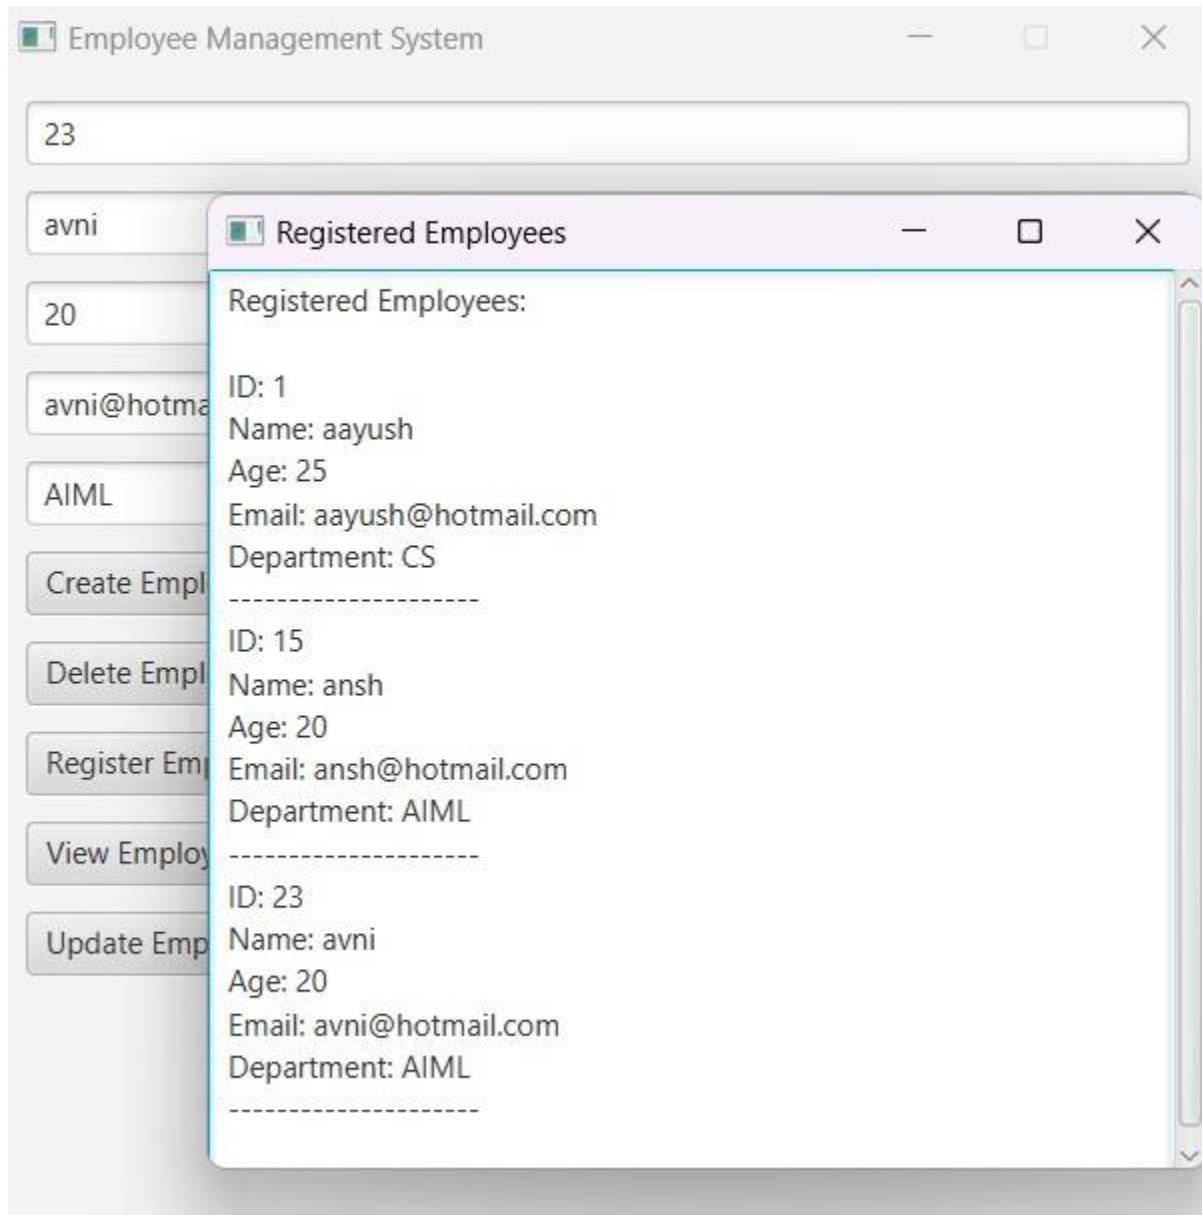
Employee Management System

23

avni

20

avni@hotma

AIML

Create Empl

Delete Empl

Register Em

View Employ

Update Emp

Registered Employees

Registered Employees:

ID: 1
Name: aayush
Age: 25
Email: aayush@hotmail.com
Department: CS
---------------------
ID: 15
Name: ansh
Age: 20
Email: ansh@hotmail.com
Department: AIML
---------------------
ID: 23
Name: avni
Age: 20
Email: avni@hotmail.com
Department: AIML
---------------------